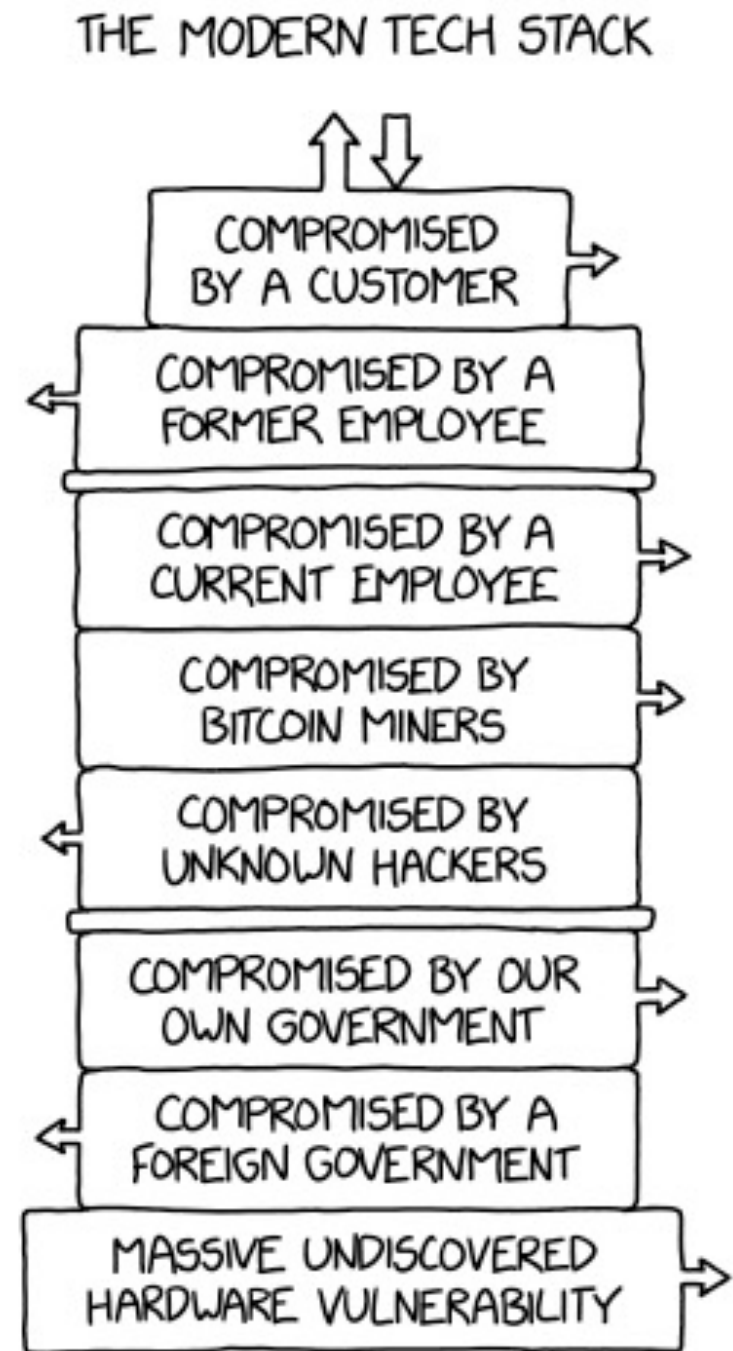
THE MODERN TECH STACK

COMPROMISED BY A CUSTOMER

COMPROMISED BY A FORMER EMPLOYEE

COMPROMISED BY A CURRENT EMPLOYEE

COMPROMISED BY BITCOIN MINERS

COMPROMISED BY UNKNOWN HACKERS

COMPROMISED BY OUR OWN GOVERNMENT

COMPROMISED BY A FOREIGN GOVERNMENT

MASSIVE UNDISCOVERED HARDWARE VULNERABILITY